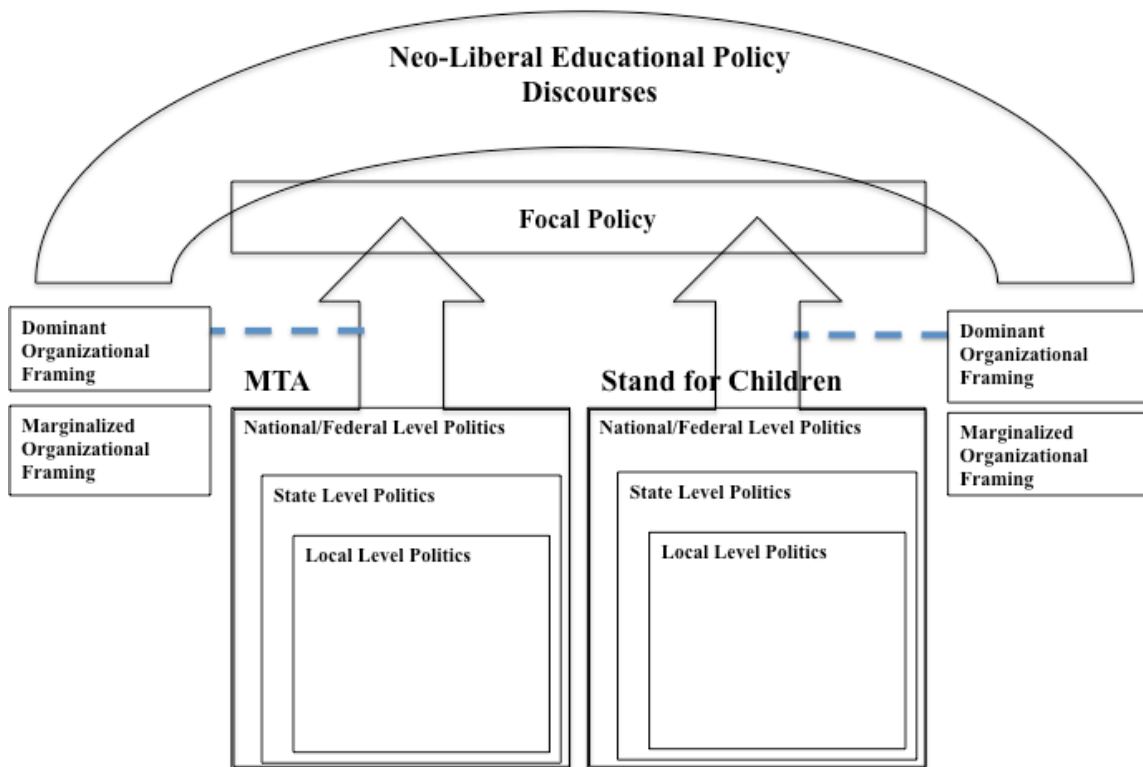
Neo-Liberal Educational Policy Discourses

Focal Policy

Dominant Organizational Framing

Marginalized Organizational Framing

MTA

National/Federal Level Politics

State Level Politics

Local Level Politics

Stand for Children

National/Federal Level Politics

State Level Politics

Local Level Politics

Dominant Organizational Framing

Marginalized Organizational Framing